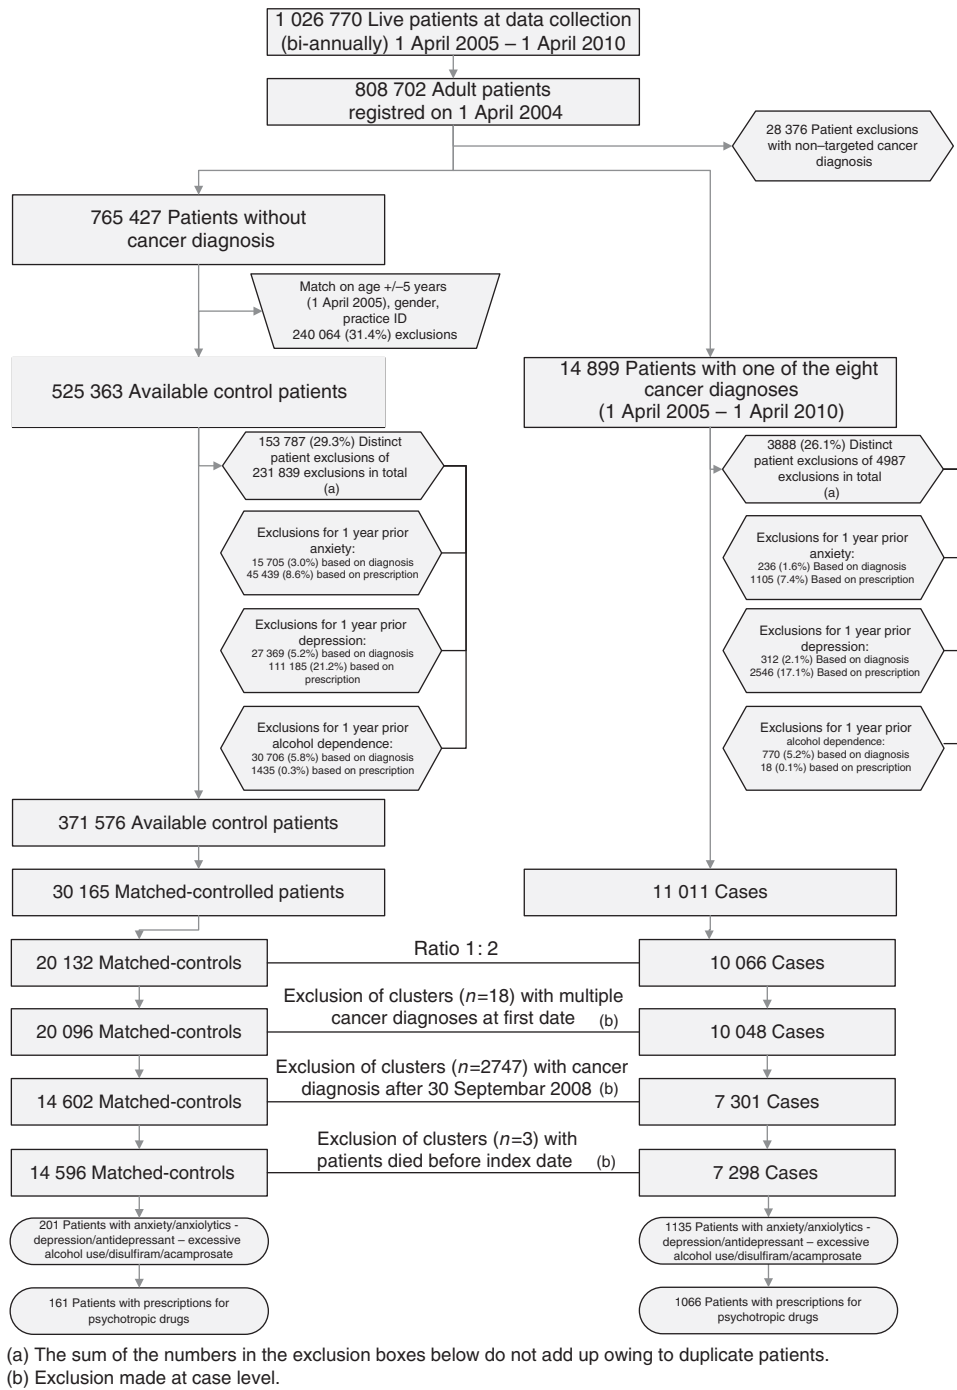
1 026 770 Live patients at data collection (bi-annually) 1 April 2005 – 1 April 2010

808 702 Adult patients registred on 1 April 2004

28 376 Patient exclusions with non–targeted cancer diagnosis

765 427 Patients without cancer diagnosis

Match on age +/–5 years (1 April 2005), gender, practice ID 240 064 (31.4%) exclusions

525 363 Available control patients

14 899 Patients with one of the eight cancer diagnoses (1 April 2005 – 1 April 2010)

153 787 (29.3%) Distinct patient exclusions of 231 839 exclusions in total (a)

Exclusions for 1 year prior anxiety: 15 705 (3.0%) based on diagnosis 45 439 (8.6%) based on prescription

Exclusions for 1 year prior depression: 27 369 (5.2%) based on diagnosis 111 185 (21.2%) based on prescription

Exclusions for 1 year prior alcohol dependence: 30 706 (5.8%) based on diagnosis 1435 (0.3%) based on prescription

3888 (26.1%) Distinct patient exclusions of 4987 exclusions in total (a)

Exclusions for 1 year prior anxiety: 236 (1.6%) Based on diagnosis 1105 (7.4%) Based on prescription

Exclusions for 1 year prior depression: 312 (2.1%) Based on diagnosis 2546 (17.1%) Based on prescription

Exclusions for 1 year prior alcohol dependence: 770 (5.2%) based on diagnosis 18 (0.1%) based on prescription

371 576 Available control patients

30 165 Matched-controlled patients

11 011 Cases

20 132 Matched-controls

Ratio 1: 2

10 066 Cases

20 096 Matched-controls

Exclusion of clusters ($n$=18) with multiple cancer diagnoses at first date (b)

10 048 Cases

14 602 Matched-controls

Exclusion of clusters ($n$=2747) with cancer diagnosis after 30 Septembar 2008 (b)

7 301 Cases

14 596 Matched-controls

Exclusion of clusters ($n$=3) with patients died before index date (b)

7 298 Cases

201 Patients with anxiety/anxiolytics - depression/antidepressant – excessive alcohol use/disulfiram/acamprosate

1135 Patients with anxiety/anxiolytics - depression/antidepressant – excessive alcohol use/disulfiram/acamprosate

161 Patients with prescriptions for psychotropic drugs

1066 Patients with prescriptions for psychotropic drugs

(a) The sum of the numbers in the exclusion boxes below do not add up owing to duplicate patients.
(b) Exclusion made at case level.